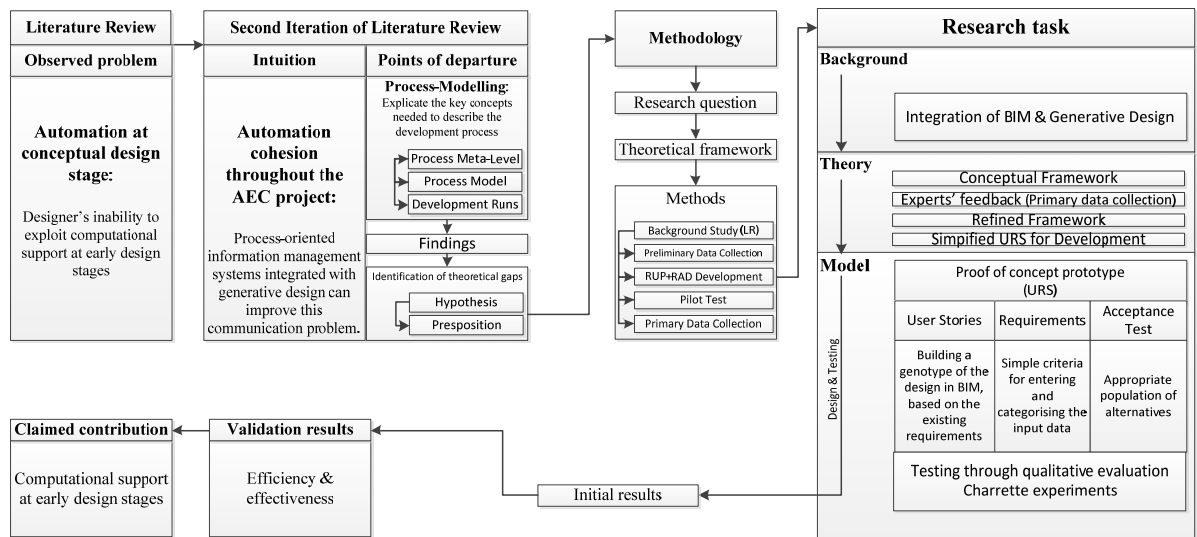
Literature Review

Observed problem

Automation at conceptual design stage:

Designer's inability to exploit computational support at early design stages

Second Iteration of Literature Review

Intuition

Automation cohesion throughout the AEC project:

Process-oriented information management systems integrated with generative design can improve this communication problem.

Points of departure

Process-Modelling: Explicate the key concepts needed to describe the development process

Process Meta-Level

Process Model

Development Runs

Findings

Identification of theoretical gaps

Hypothesis

Presposition

Methodology

Research question

Theoretical framework

Methods

Background Study (LR)

Preliminary Data Collection

RUP+RAD Development

Pilot Test

Primary Data Collection

Research task

Background

Integration of BIM & Generative Design

Theory

Conceptual Framework

Experts' feedback (Primary data collection)

Refined Framework

Simpified URS for Development

Model

Design & Testing

Proof of concept prototype (URS)

| User Stories | Requirements | Acceptance Test |
|---|---|---|
| Building a genotype of the design in BIM, based on the existing requirements | Simple criteria for entering and categorising the input data | Appropriate population of alternatives |

Testing through qualitative evaluation Charrette experiments

Initial results

Validation results

Efficiency & effectiveness

Claimed contribution

Computational support at early design stages